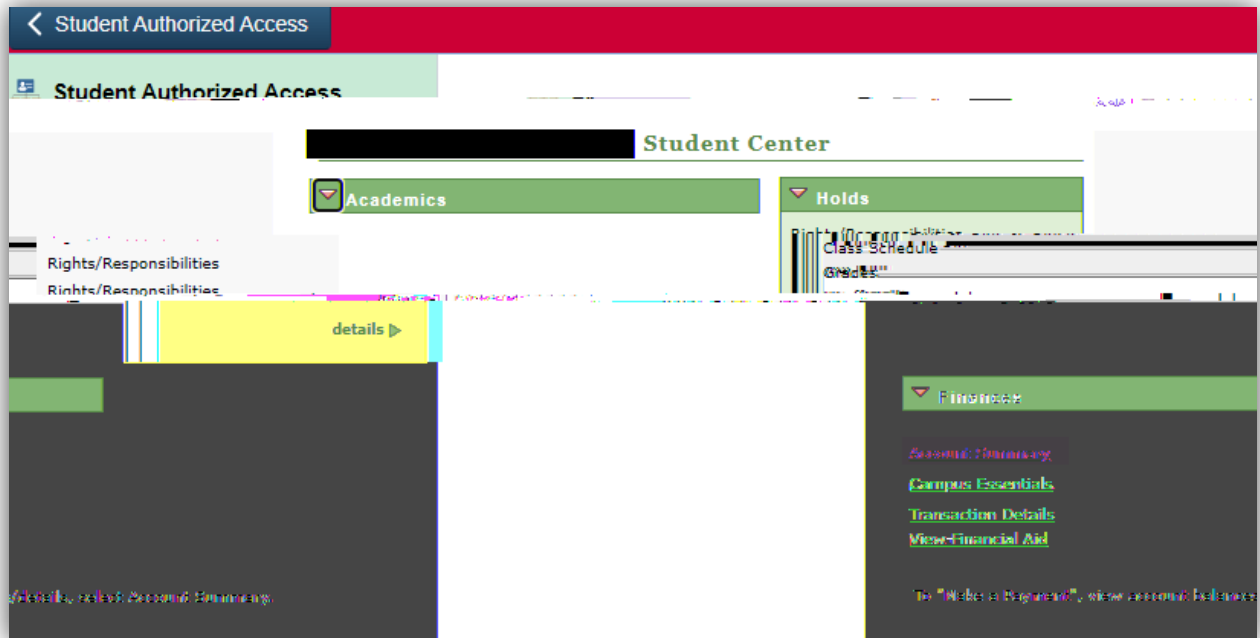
Student Authorized Access

Student Authorized Access

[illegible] Student Center

Academics

Holds

Rights/Responsibilities

Rights/Responsibilities

Class Schedule

Grades

details

Finances

Account Summary

Campus Essentials

Transaction Details

View Financial Aid

details, select Account Summary.

To "Make a Payment", view account balance